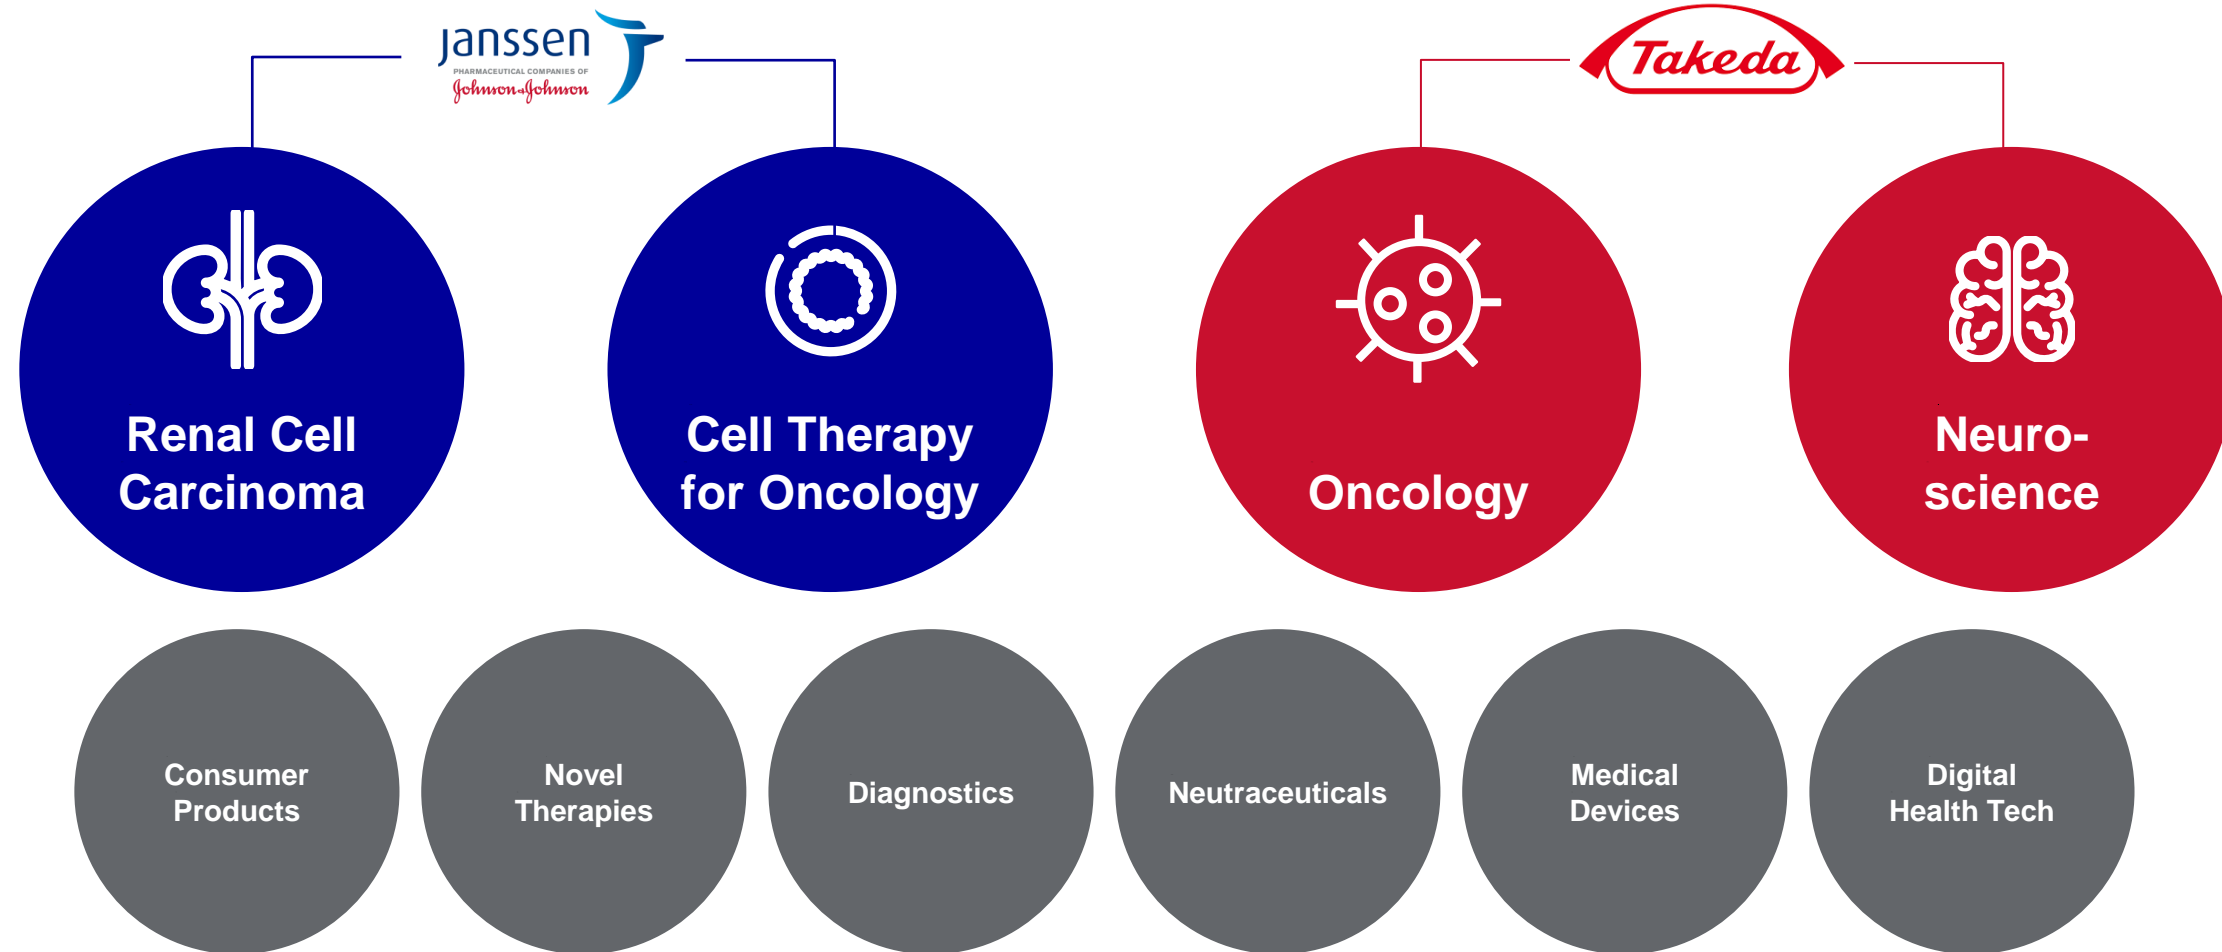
janssen
PHARMACEUTICAL COMPANIES OF
Johnson & Johnson

Takeda

Renal Cell Carcinoma

Cell Therapy for Oncology

Oncology

Neuro-science

Consumer Products

Novel Therapies

Diagnostics

Neutraceuticals

Medical Devices

Digital Health Tech